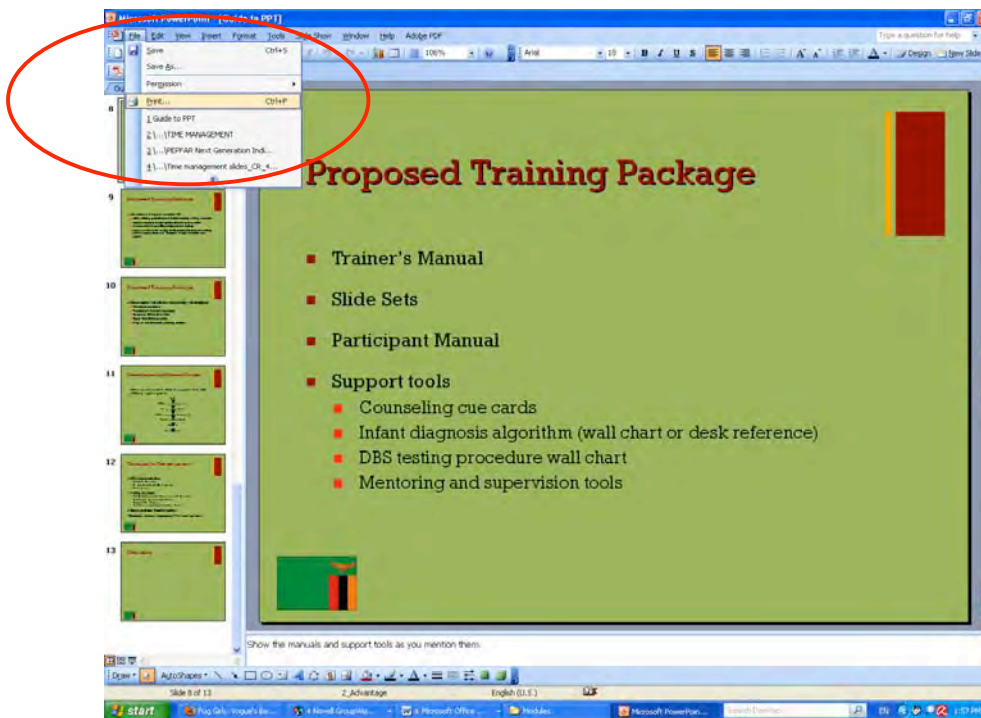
Microsoft PowerPoint - [Guide to PPT]

File Edit View Insert Format Tools Slide Show Window Help Adobe PDF

Type a question for help

Save Ctrl+S
Save As...
Permission
Print... Ctrl+P
1 Guide to PPT
2 \...\TIME MANAGEMENT
3 \...\PEPFAR Next Generation Indi...
4 \...\Time management slides_CR_4...

106% Arial 18 B I U S Design New Slide

8
9
10
11
12
13

Proposed Training Package

Trainer's Manual

Slide Sets

Participant Manual

Support tools

Counseling cue cards

Infant diagnosis algorithm (wall chart or desk reference)

DBS testing procedure wall chart

Mentoring and supervision tools

Show the manuals and support tools as you mention them.

Draw AutoShapes

Slide 8 of 13 2_Advantage English (U.S.)

start Pug Girls: Vogue's Be... 4 Novell GroupWis... 6 Microsoft Office ... Modules Microsoft PowerPoin... Search Desktop EN 1:57 PM